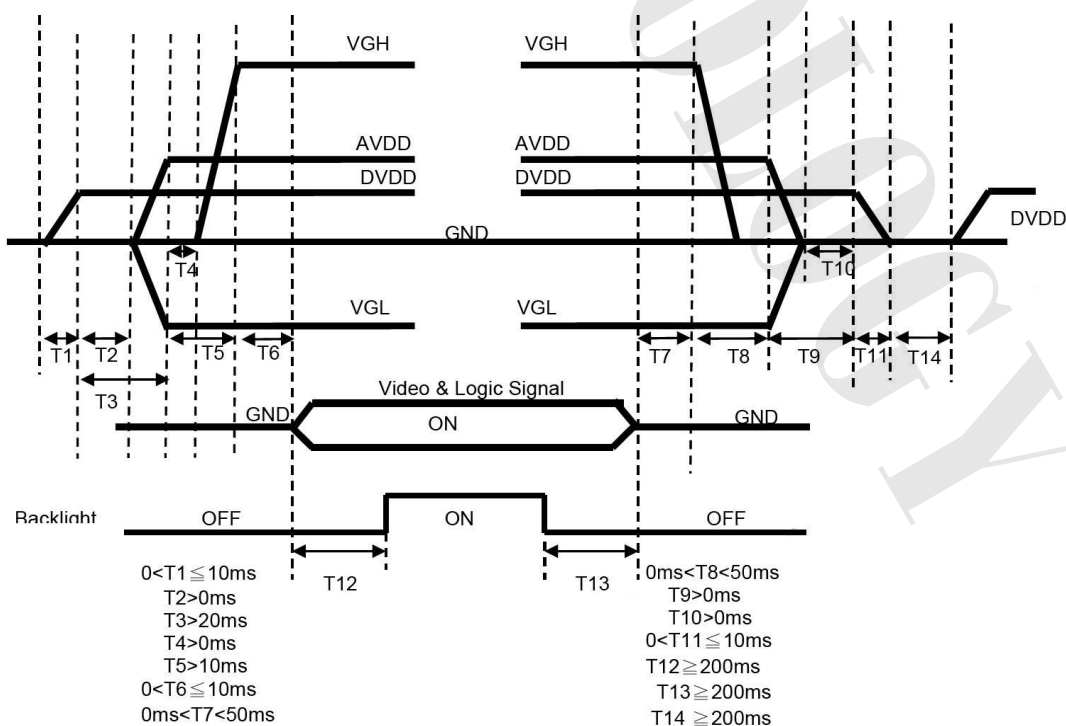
VGH
AVDD
DVDD
GND
T4
VGL
T1 T2 T5 T6
T3

VGH
AVDD
DVDD
DVDD
T10
VGL
T7 T8 T9 T11 T14

Video & Logic Signal
GND
ON
GND

Backlight OFF ON OFF
T12 T13

$0<T1\leqq10ms$
$T2>0ms$
$T3>20ms$
$T4>0ms$
$T5>10ms$
$0<T6\leqq10ms$
$0ms<T7<50ms$

$0ms<T8<50ms$
$T9>0ms$
$T10>0ms$
$0<T11\leqq10ms$
$T12\geqq200ms$
$T13\geqq200ms$
$T14\geqq200ms$